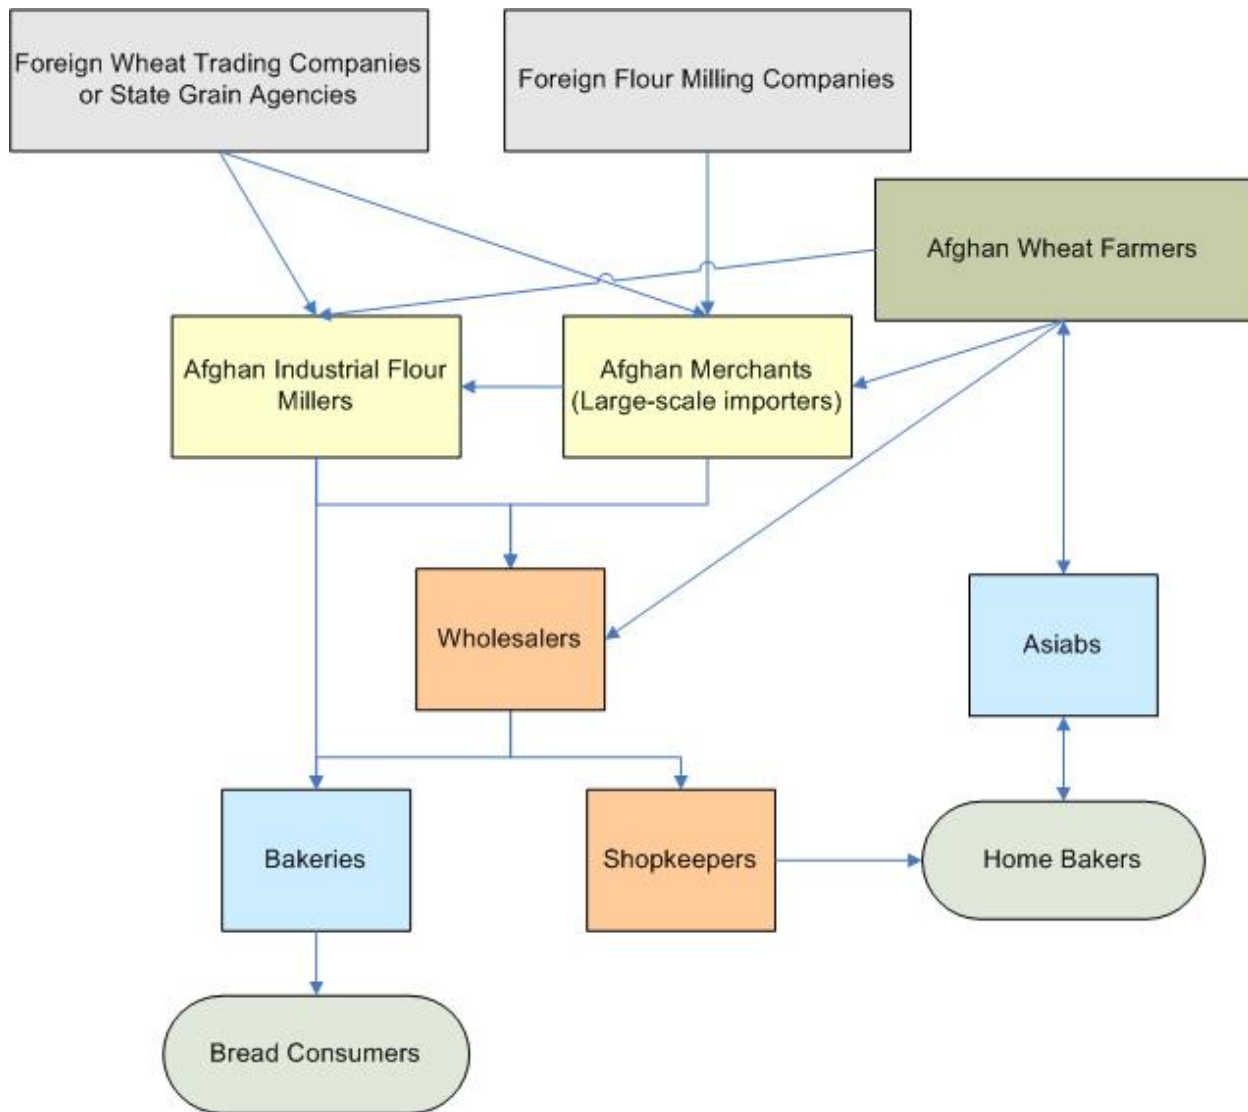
Foreign Wheat Trading Companies or State Grain Agencies

Foreign Flour Milling Companies

Afghan Wheat Farmers

Afghan Industrial Flour Millers

Afghan Merchants (Large-scale importers)

Wholesalers

Asiabs

Bakeries

Shopkeepers

Home Bakers

Bread Consumers